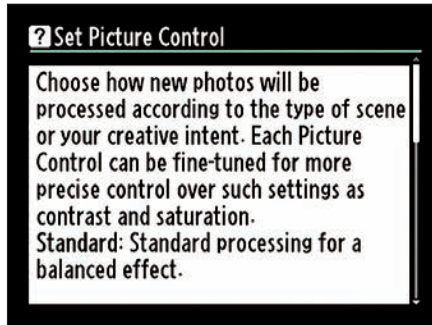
? Set Picture Control

Choose how new photos will be processed according to the type of scene or your creative intent. Each Picture Control can be fine-tuned for more precise control over such settings as contrast and saturation.
Standard: Standard processing for a balanced effect.